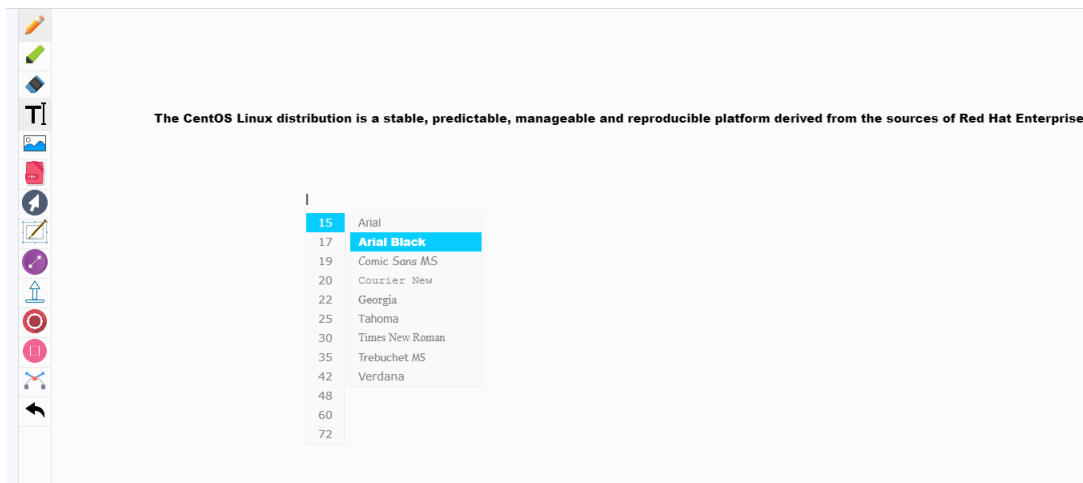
The CentOS Linux distribution is a stable, predictable, manageable and reproducible platform derived from the sources of Red Hat Enterprise

| | |
|---|---|
| 15 | Arial |
| 17 | Arial Black |
| 19 | Comic Sans MS |
| 20 | Courier New |
| 22 | Georgia |
| 25 | Tahoma |
| 30 | Times New Roman |
| 35 | Trebuchet MS |
| 42 | Verdana |
| 48 | |
| 60 | |
| 72 | |